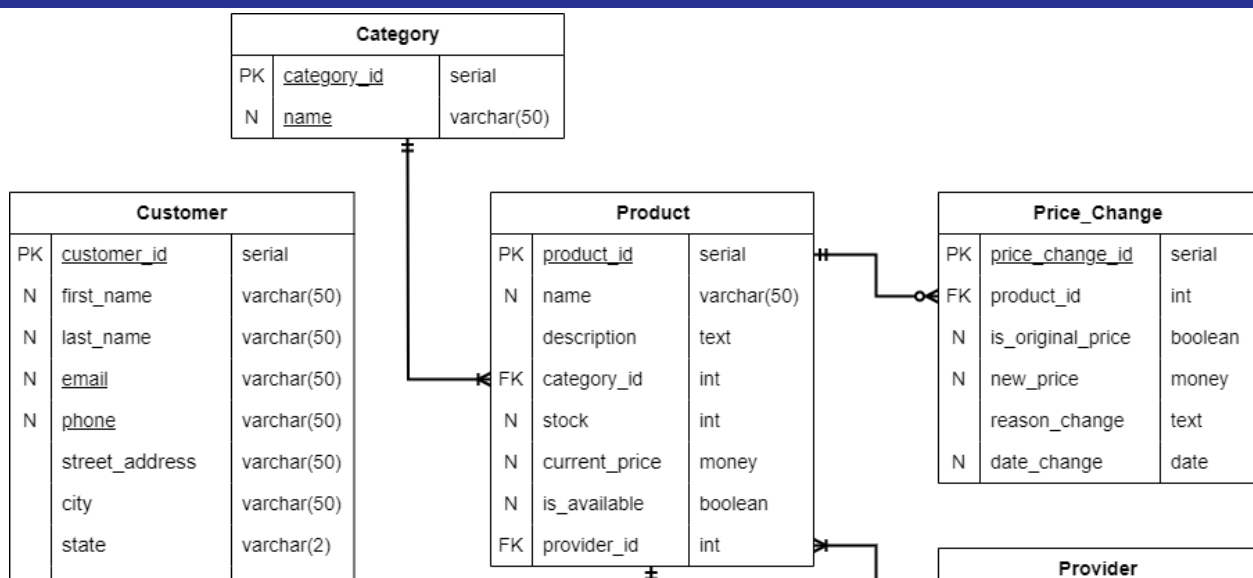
Category

| | | |
|---|---|---|
| PK | category_id | serial |
| N | name | varchar(50) |

Customer

| | | |
|---|---|---|
| PK | customer_id | serial |
| N | first_name | varchar(50) |
| N | last_name | varchar(50) |
| N | email | varchar(50) |
| N | phone | varchar(50) |
| | street_address | varchar(50) |
| | city | varchar(50) |
| | state | varchar(2) |

Product

| | | |
|---|---|---|
| PK | product_id | serial |
| N | name | varchar(50) |
| | description | text |
| FK | category_id | int |
| N | stock | int |
| N | current_price | money |
| N | is_available | boolean |
| FK | provider_id | int |

Price_Change

| | | |
|---|---|---|
| PK | price_change_id | serial |
| FK | product_id | int |
| N | is_original_price | boolean |
| N | new_price | money |
| | reason_change | text |
| N | date_change | date |

Provider